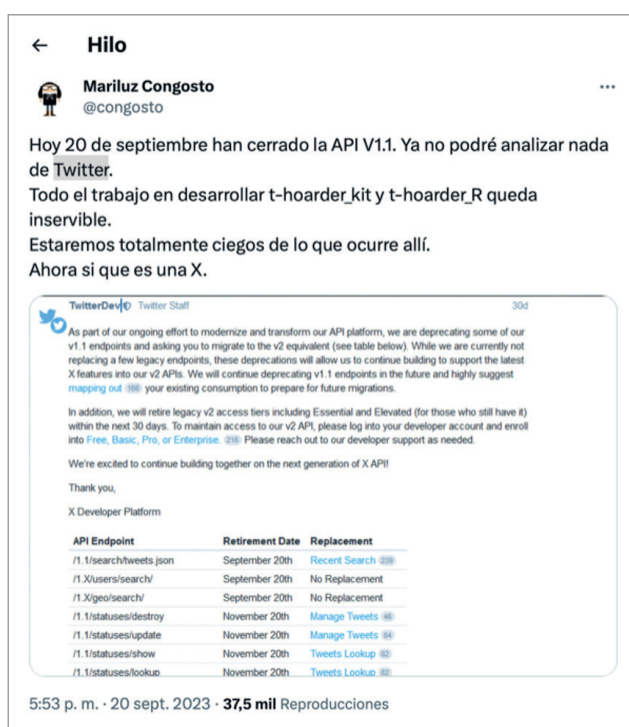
← Hilo

Mariluz Congosto
@congosto

Hoy 20 de septiembre han cerrado la API V1.1. Ya no podré analizar nada de Twitter.
Todo el trabajo en desarrollar t-hoarder_kit y t-hoarder_R queda inservible.
Estaremos totalmente ciegos de lo que ocurre allí.
Ahora si que es una X.

TwitterDev Twitter Staff 30d

As part of our ongoing effort to modernize and transform our API platform, we are deprecating some of our v1.1 endpoints and asking you to migrate to the v2 equivalent (see table below). While we are currently not replacing a few legacy endpoints, these deprecations will allow us to continue building to support the latest X features into our v2 APIs. We will continue deprecating v1.1 endpoints in the future and highly suggest mapping out 186 your existing consumption to prepare for future migrations.

In addition, we will retire legacy v2 access tiers including Essential and Elevated (for those who still have it) within the next 30 days. To maintain access to our v2 API, please log into your developer account and enroll into Free, Basic, Pro, or Enterprise. 216 Please reach out to our developer support as needed.

We're excited to continue building together on the next generation of X API!

Thank you,

X Developer Platform

| API Endpoint | Retirement Date | Replacement |
|---|---|---|
| /1.1/search/tweets.json | September 20th | Recent Search 239 |
| /1.X/users/search/ | September 20th | No Replacement |
| /1.X/geo/search/ | September 20th | No Replacement |
| /1.1/statuses/destroy | November 20th | Manage Tweets 46 |
| /1.1/statuses/update | November 20th | Manage Tweets 64 |
| /1.1/statuses/show | November 20th | Tweets Lookup 82 |
| /1.1/statuses/lookup | November 20th | Tweets Lookup 82 |

5:53 p. m. · 20 sept. 2023 · 37,5 mil Reproducciones